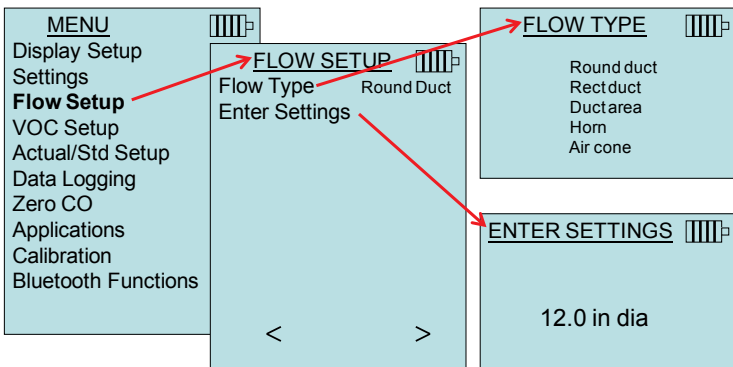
MENU
Display Setup
Settings
**Flow Setup**
VOC Setup
Actual/Std Setup
Data Logging
Zero CO
Applications
Calibration
Bluetooth Functions

FLOW SETUP
Flow Type Round Duct
Enter Settings

< >

FLOW TYPE
Round duct
Rect duct
Duct area
Horn
Air cone

ENTER SETTINGS
12.0 in dia